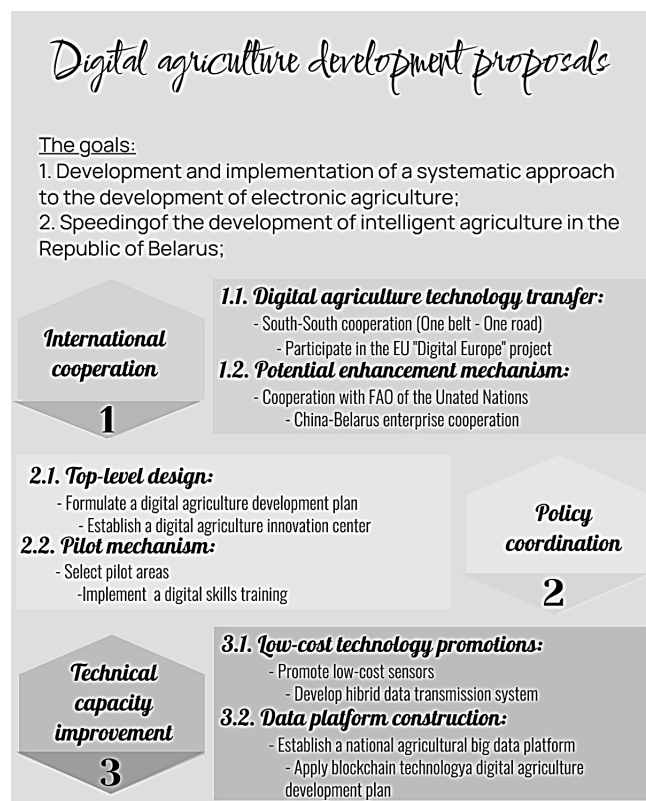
Digital agriculture development proposals

The goals:
1. Development and implementation of a systematic approach to the development of electronic agriculture;
2. Speedingof the development of intelligent agriculture in the Republic of Belarus;

International cooperation

1

1.1. Digital agriculture technology transfer:
- South-South cooperation (One belt - One road)
- Participate in the EU "Digital Europe" project
1.2. Potential enhancement mechanism:
- Cooperation with FAO of the Unated Nations
- China-Belarus enterprise cooperation

2.1. Top-level design:
- Formulate a digital agriculture development plan
- Establish a digital agriculture innovation center
2.2. Pilot mechanism:
- Select pilot areas
-Implement a digital skills training

Policy coordination

2

Technical capacity improvement

3

3.1. Low-cost technology promotions:
- Promote low-cost sensors
- Develop hibrid data transmission system
3.2. Data platform construction:
- Establish a national agricultural big data platform
- Apply blockchain technologya digital agriculture development plan